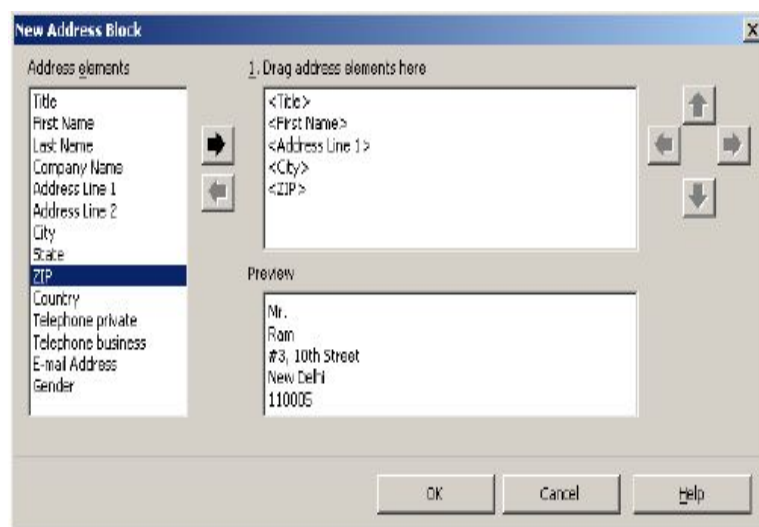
New Address Block

X

Address elements

Title
First Name
Last Name
Company Name
Address Line 1
Address Line 2
City
State
ZIP
Country
Telephone private
Telephone business
E-mail Address
Gender

1. Drag address elements here

<Title>
<First Name>
<Address Line 1>
<City>
<ZIP>

Preview

Mr.
Ram
#3, 10th Street
New Delhi
110005

OK

Cancel

Help